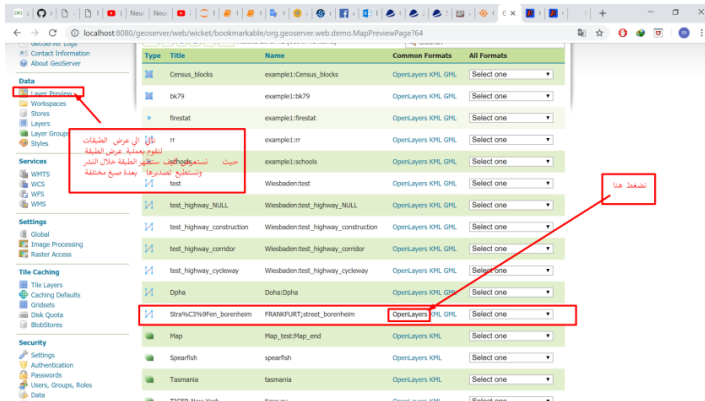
Neu Neu C

localhost:8080/geoserver/web/wicket/bookmarkable/org.geoserver.web.demo.MapPreviewPage?64

GeoServer Logs
Contact Information
About GeoServer

Data
Layer Preview
Workspaces
Stores
Layers
Layer Groups
Styles

Services
WMTS
WCS
WPS
WMS

Settings
Global
Image Processing
Raster Access

Tile Caching
Tile Layers
Caching Defaults
Gridsets
Disk Quota
BlobStores

Security
Settings
Authentication
Passwords
Users, Groups, Roles
Data

| Type | Title | Name | Common Formats | All Formats |
|---|---|---|---|---|
| | Census_blocks | example1:Census_blocks | OpenLayers KML GML | Select one |
| | bk79 | example1:bk79 | OpenLayers KML GML | Select one |
| | firestat | example1:firestat | OpenLayers KML GML | Select one |
| | rr | example1:rr | OpenLayers KML GML | Select one |
| | schools | example1:schools | OpenLayers KML GML | Select one |
| | test | Wiesbaden:test | OpenLayers KML GML | Select one |
| | test_highway_NULL | Wiesbaden:test_highway_NULL | OpenLayers KML GML | Select one |
| | test_highway_construction | Wiesbaden:test_highway_construction | OpenLayers KML GML | Select one |
| | test_highway_corridor | Wiesbaden:test_highway_corridor | OpenLayers KML GML | Select one |
| | test_highway_cycleway | Wiesbaden:test_highway_cycleway | OpenLayers KML GML | Select one |
| | Dpha | Doha:Dpha | OpenLayers KML GML | Select one |
| | Stra%C3%9Fen_borenheim | FRANKFURT:street_borenheim | OpenLayers KML GML | Select one |
| | Map | Map_test:Map_end | OpenLayers KML GML | Select one |
| | Spearfish | spearfish | OpenLayers KML GML | Select one |
| | Tasmania | tasmania | OpenLayers KML GML | Select one |

تأتي الى عرض الطبقات لتقوم بعملية عرض الطبقة حيث تستطيع استعراض الطبقة خلال النشر وتستطيع تصديرها بعدة صيغ مختلفة

نضغط هنا